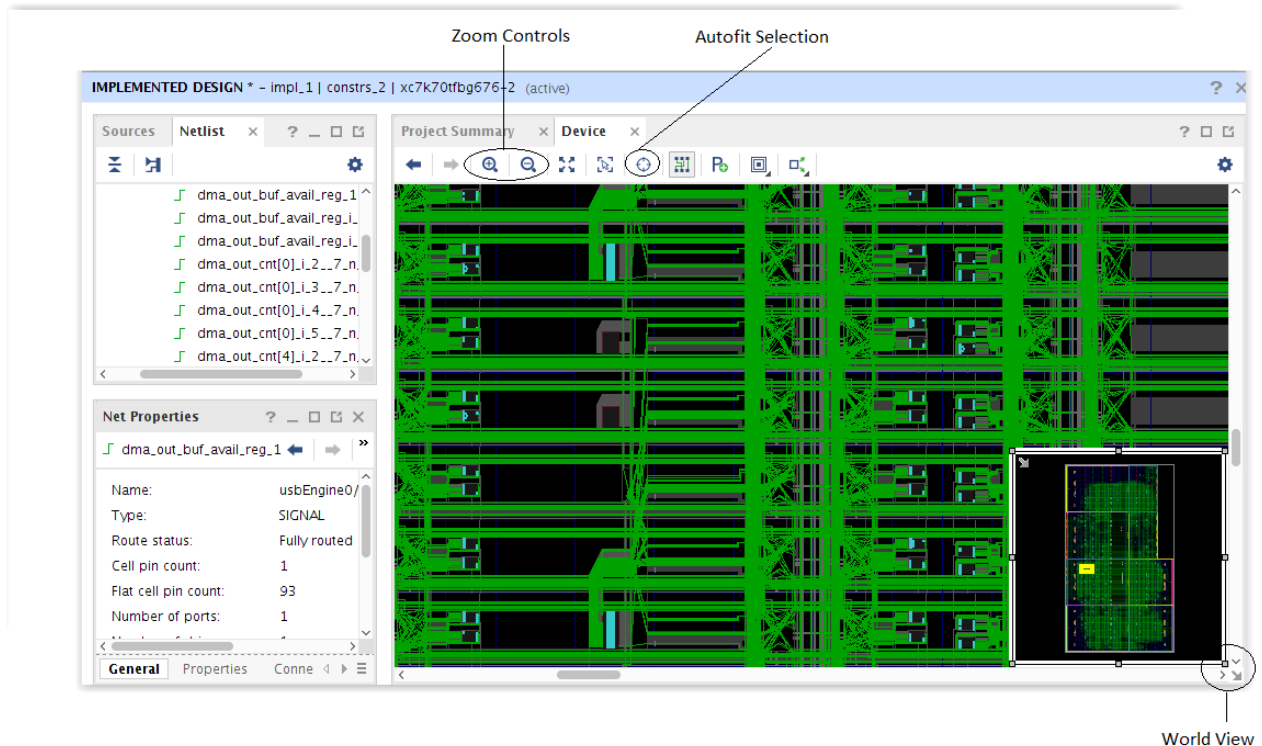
Zoom Controls

Autofit Selection

IMPLEMENTED DESIGN * – impl_1 | constrs_2 | xc7k70tfbg676-2 (active)

Sources Netlist

dma_out_buf_avail_reg_1
dma_out_buf_avail_reg_i_
dma_out_buf_avail_reg_i_
dma_out_cnt[0]_i_2__7_n_
dma_out_cnt[0]_i_3__7_n_
dma_out_cnt[0]_i_4__7_n_
dma_out_cnt[0]_i_5__7_n_
dma_out_cnt[4]_i_2__7_n_

Net Properties

dma_out_buf_avail_reg_1

| Name: | usbEngine0/ |
|---|---|
| Type: | SIGNAL |
| Route status: | Fully routed |
| Cell pin count: | 1 |
| Flat cell pin count: | 93 |
| Number of ports: | 1 |

General Properties Conne

Project Summary Device

World View